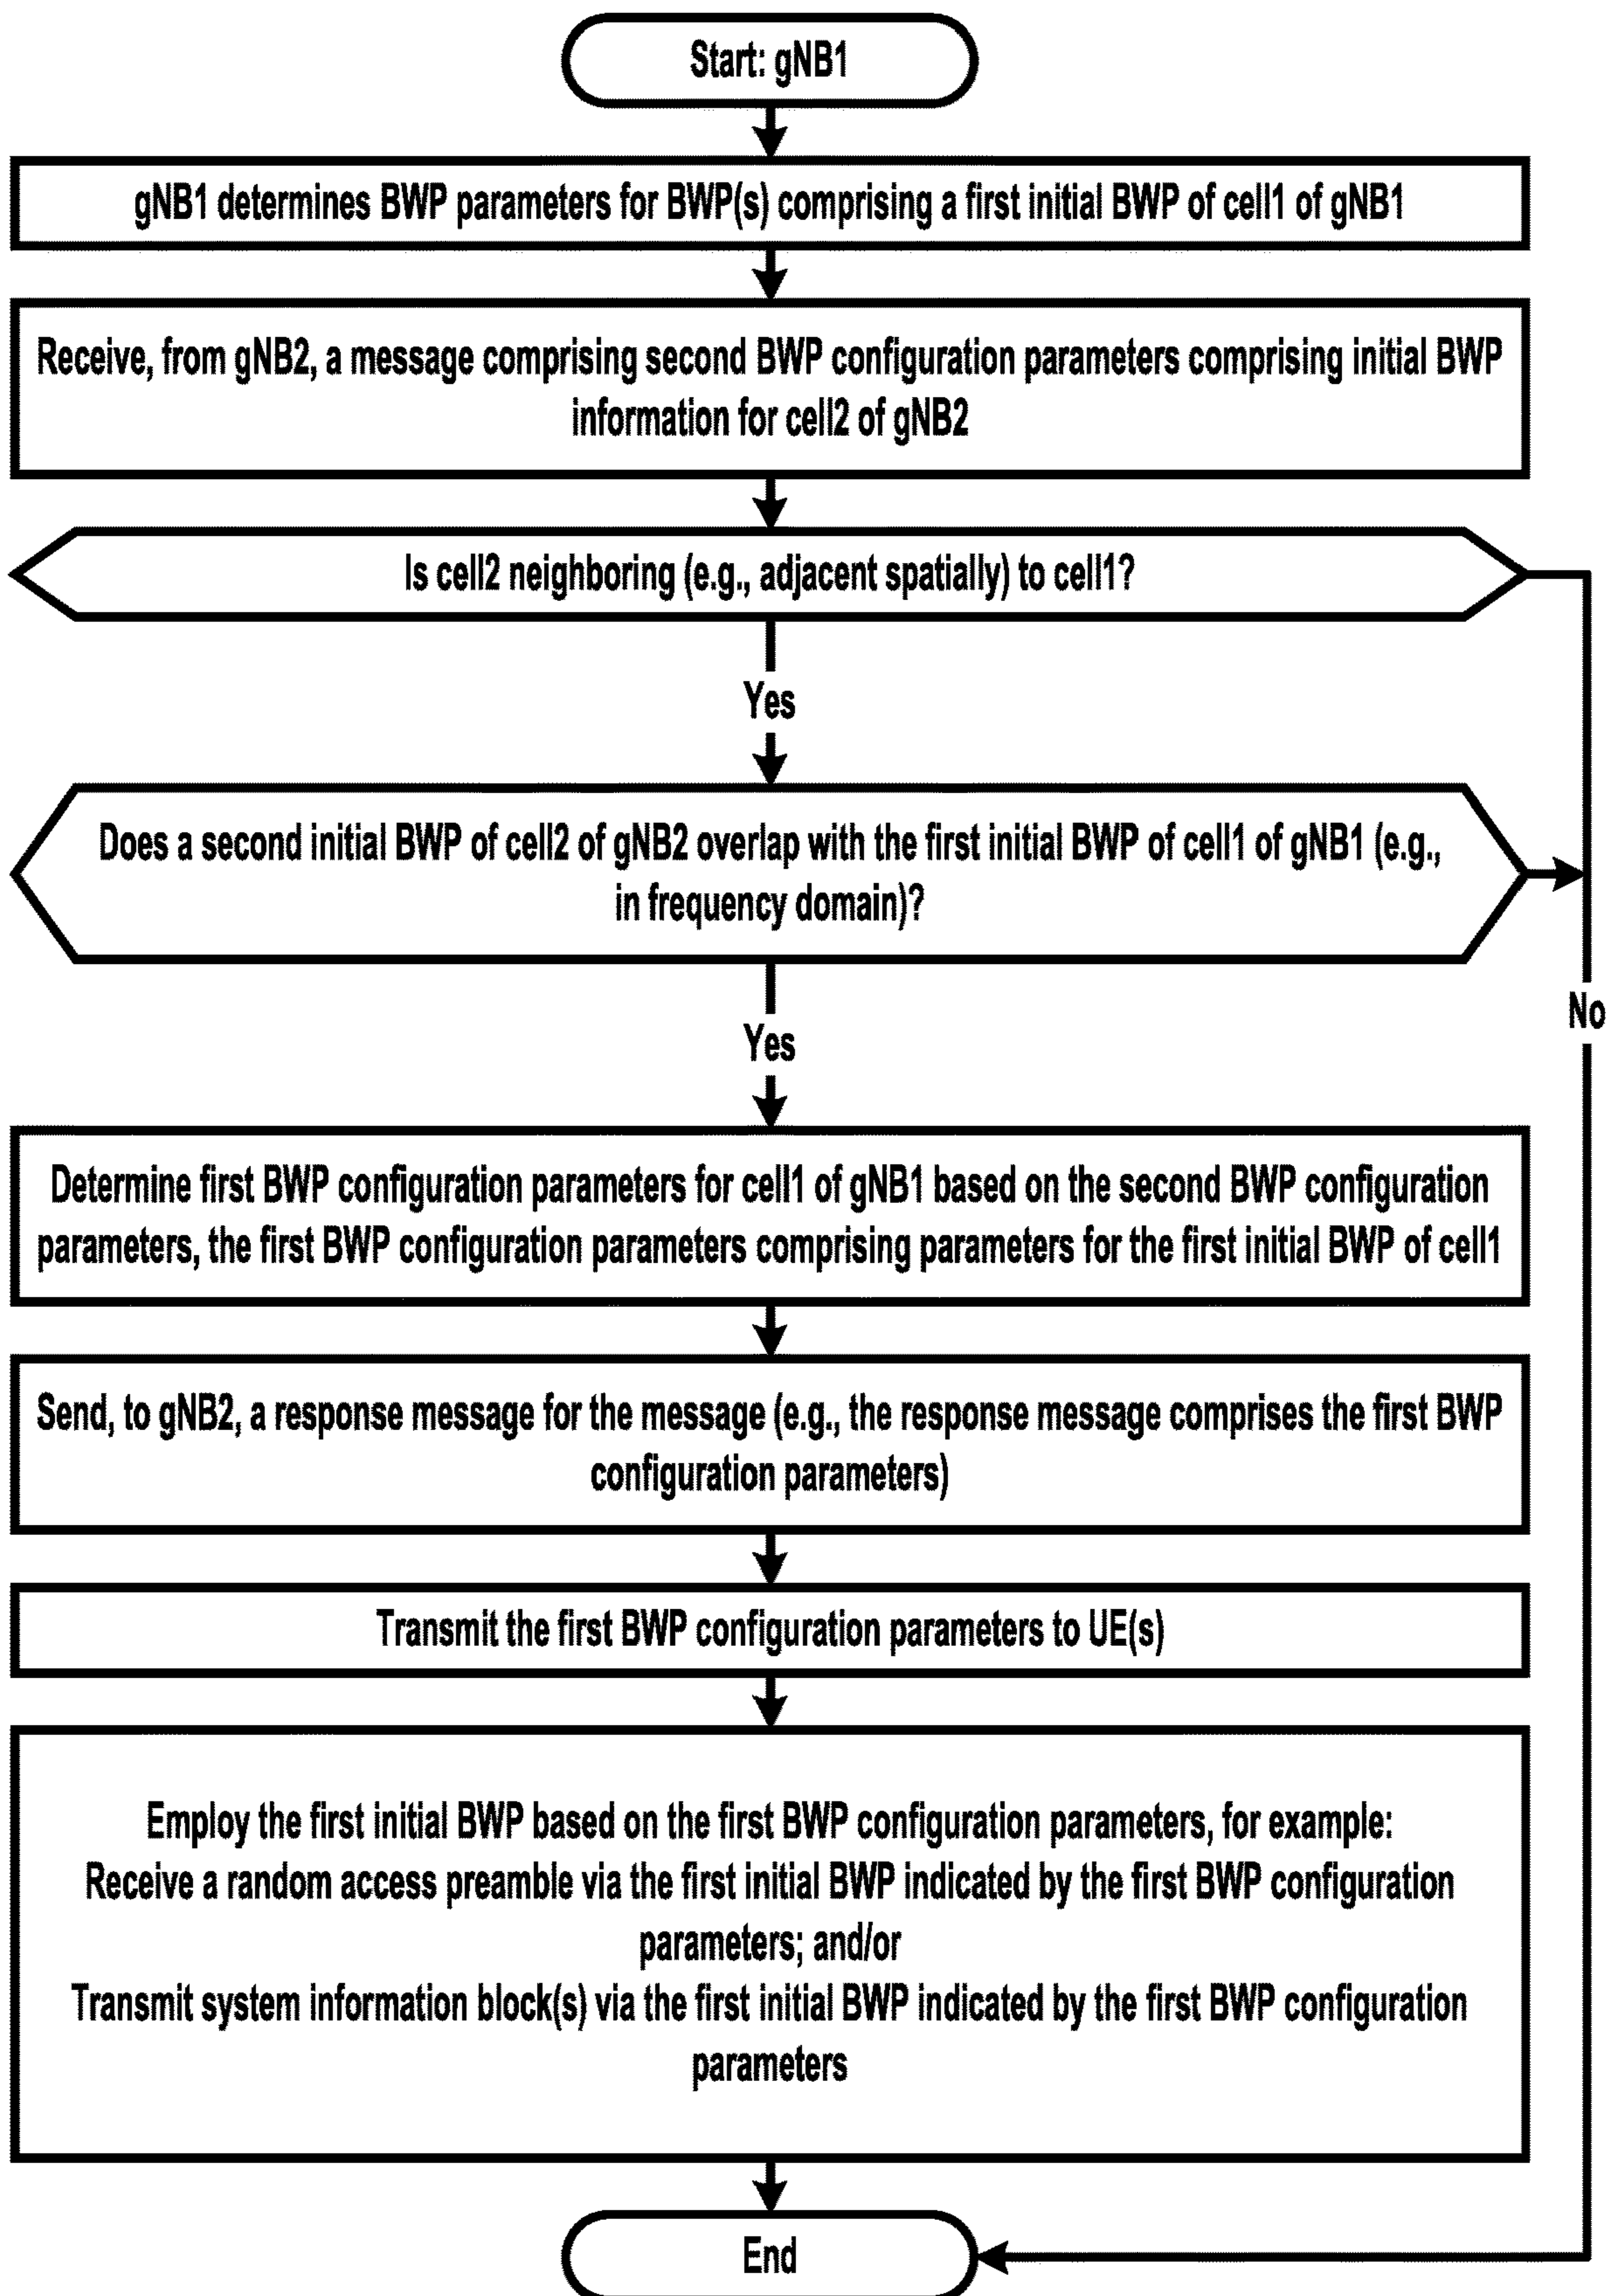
Start: gNB1

gNB1 determines BWP parameters for BWP(s) comprising a first initial BWP of cell1 of gNB1

Receive, from gNB2, a message comprising second BWP configuration parameters comprising initial BWP information for cell2 of gNB2

Is cell2 neighboring (e.g., adjacent spatially) to cell1?

Yes

Does a second initial BWP of cell2 of gNB2 overlap with the first initial BWP of cell1 of gNB1 (e.g., in frequency domain)?

Yes

No

Determine first BWP configuration parameters for cell1 of gNB1 based on the second BWP configuration parameters, the first BWP configuration parameters comprising parameters for the first initial BWP of cell1

Send, to gNB2, a response message for the message (e.g., the response message comprises the first BWP configuration parameters)

Transmit the first BWP configuration parameters to UE(s)

Employ the first initial BWP based on the first BWP configuration parameters, for example:
Receive a random access preamble via the first initial BWP indicated by the first BWP configuration parameters; and/or
Transmit system information block(s) via the first initial BWP indicated by the first BWP configuration parameters

End